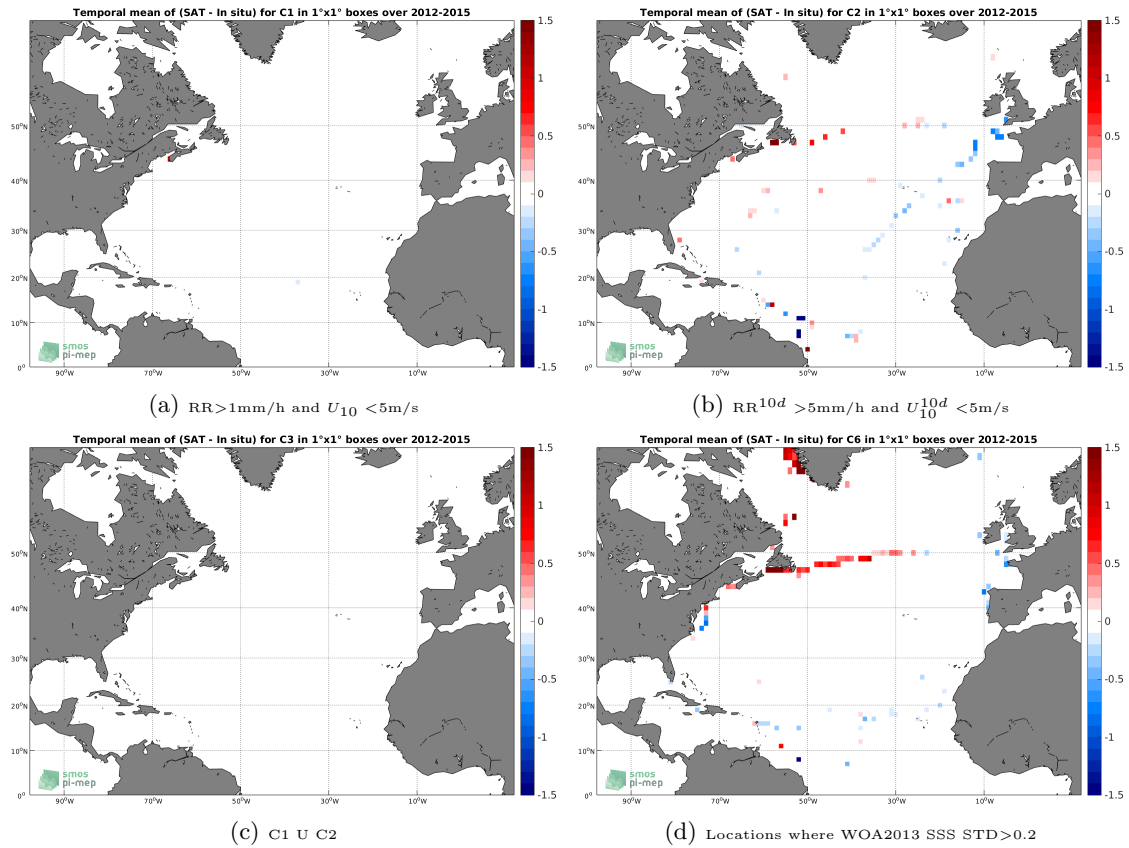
Temporal mean of (SAT - In situ) for C1 in 1°x1° boxes over 2012-2015

1.5
1
0.5
0
-0.5
-1
-1.5

50°N
40°N
30°N
20°N
10°N
0°

90°W 70°W 50°W 30°W 10°W

smos
pi-mep

(a) RR>1mm/h and $U_{10}$ <5m/s

Temporal mean of (SAT - In situ) for C2 in 1°x1° boxes over 2012-2015

1.5
1
0.5
0
-0.5
-1
-1.5

50°N
40°N
30°N
20°N
10°N
0°

90°W 70°W 50°W 30°W 10°W

smos
pi-mep

(b) $RR^{10d}$ >5mm/h and $U_{10}^{10d}$ <5m/s

Temporal mean of (SAT - In situ) for C3 in 1°x1° boxes over 2012-2015

1.5
1
0.5
0
-0.5
-1
-1.5

50°N
40°N
30°N
20°N
10°N
0°

90°W 70°W 50°W 30°W 10°W

smos
pi-mep

(c) C1 U C2

Temporal mean of (SAT - In situ) for C6 in 1°x1° boxes over 2012-2015

1.5
1
0.5
0
-0.5
-1
-1.5

50°N
40°N
30°N
20°N
10°N
0°

90°W 70°W 50°W 30°W 10°W

smos
pi-mep

(d) Locations where WOA2013 SSS STD>0.2